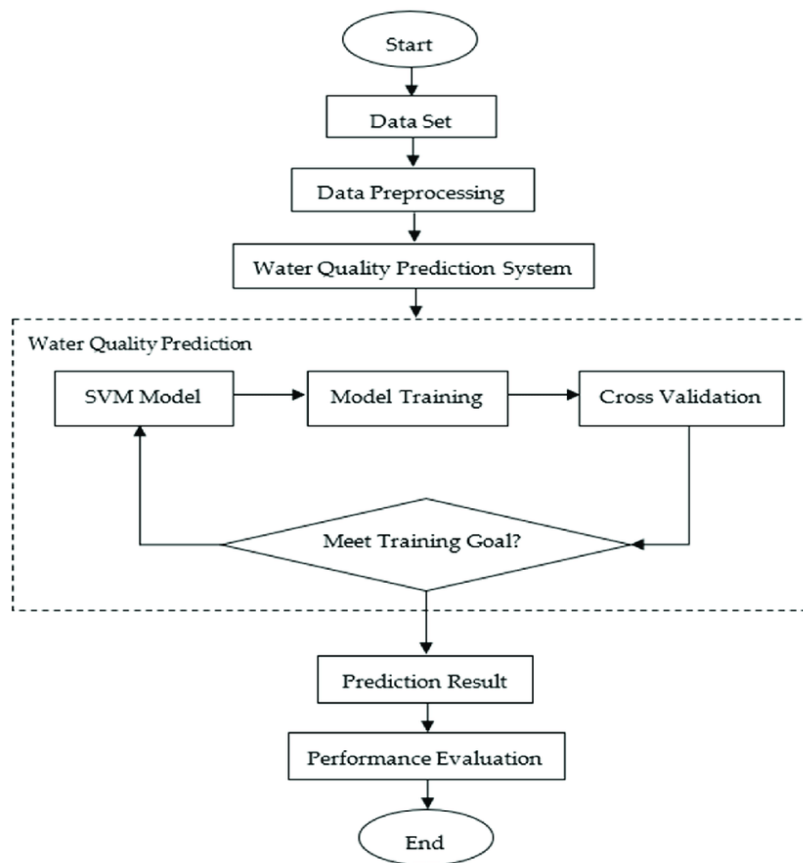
Start

Data Set

Data Preprocessing

Water Quality Prediction System

Water Quality Prediction

SVM Model

Model Training

Cross Validation

Meet Training Goal?

Prediction Result

Performance Evaluation

End